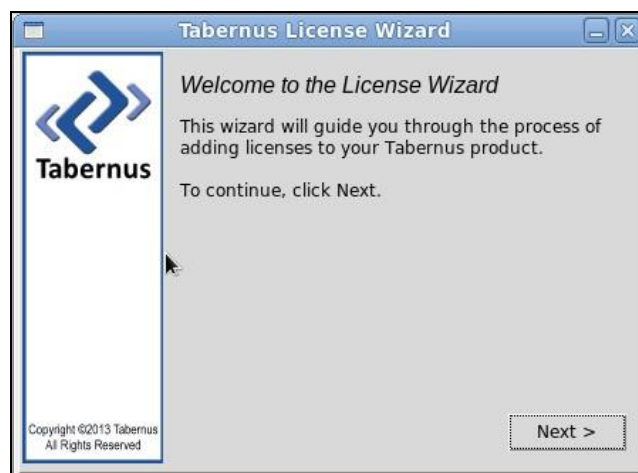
Tabernus License Wizard

Tabernus

Welcome to the License Wizard

This wizard will guide you through the process of adding licenses to your Tabernus product.

To continue, click Next.

Copyright ©2013 Tabernus
All Rights Reserved

Next >